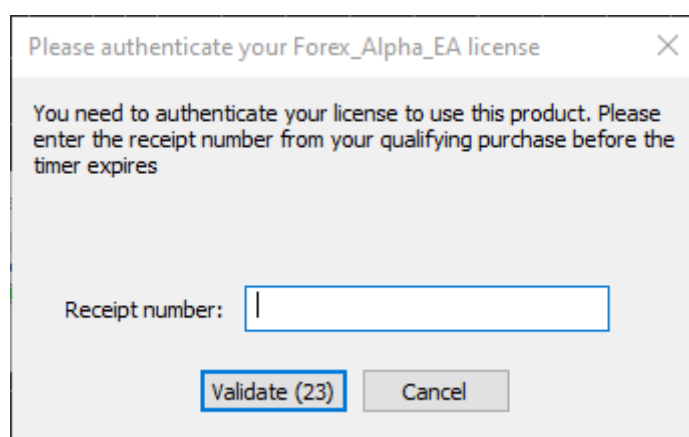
Please authenticate your Forex_Alpha_EA license

You need to authenticate your license to use this product. Please enter the receipt number from your qualifying purchase before the timer expires

Receipt number:

Validate (23)
Cancel